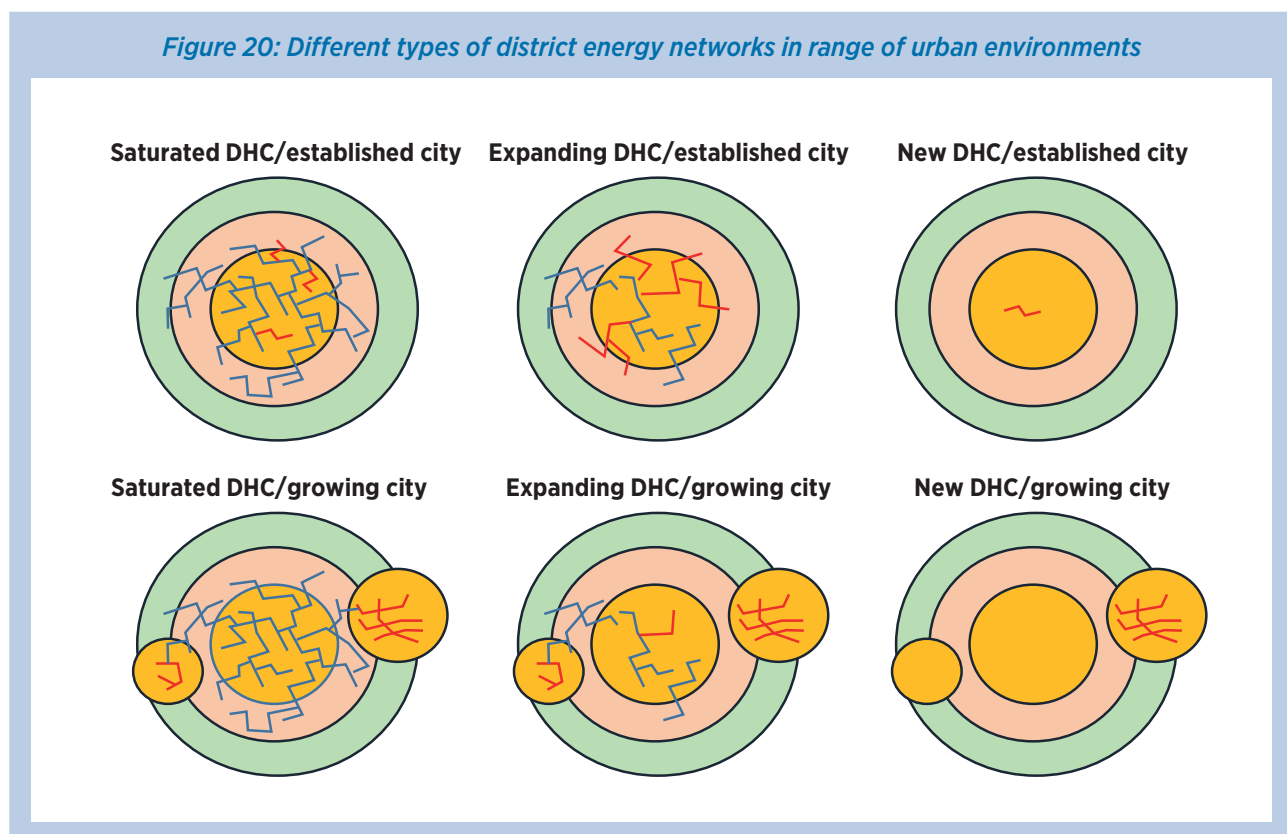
Figure 20: Different types of district energy networks in range of urban environments

Saturated DHC/established city

Expanding DHC/established city

New DHC/established city

Saturated DHC/growing city

Expanding DHC/growing city

New DHC/growing city